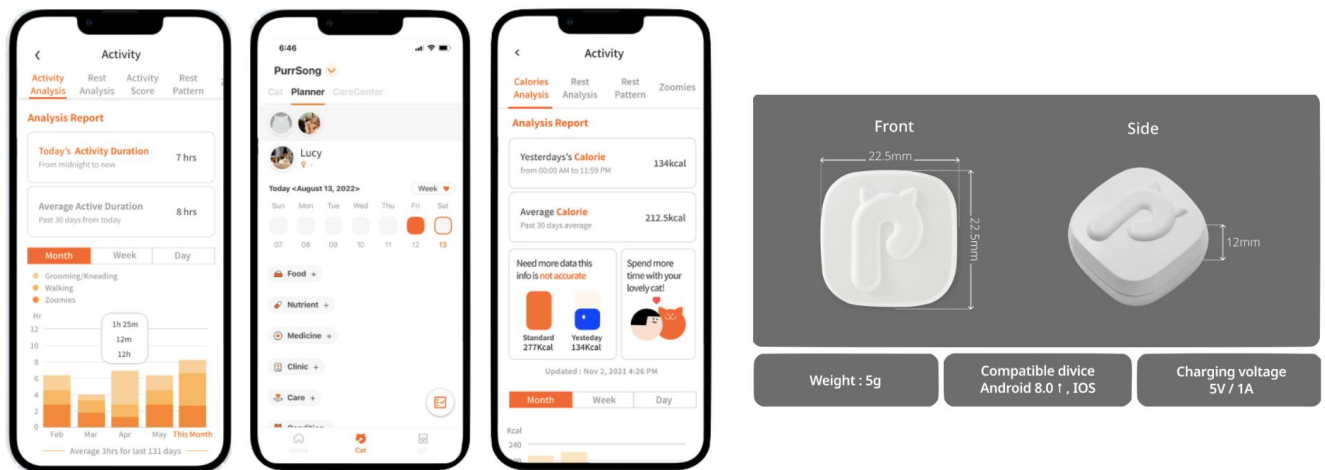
<
Activity
Activity Analysis
Rest Analysis
Activity Score
Rest Pattern

Analysis Report

Today's Activity Duration
From midnight to now
7 hrs

Average Active Duration
Past 30 days from today
8 hrs

Month
Week
Day

Grooming/Kneading
Walking
Zoomies

Hr
12
10
8
6
4
2
0

1h 25m
12m
12h

Feb
Mar
Apr
May
This Month

Average 3hrs for last 131 days

6:46

PurrSong
Cat
Planner
CareCenter

Lucy

Today <August 13, 2022>
Week

| Sun | Mon | Tue | Wed | Thu | Fri | Sat |
|---|---|---|---|---|---|---|
| 07 | 08 | 09 | 10 | 11 | 12 | 13 |

Food +
Nutrient +
Medicine +
Clinic +
Care +
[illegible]

Home
Cat
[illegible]

<
Activity
Calories Analysis
Rest Analysis
Rest Pattern
Zoomies

Analysis Report

Yesterdays's Calorie
from 00:00 AM to 11:59 PM
134kcal

Average Calorie
Past 30 days average
212.5kcal

Need more data this info is not accurate

Standard
277Kcal

Yesteday
134Kcal

Spend more time with your lovely cat!

Updated : Nov 2, 2021 4:26 PM

Month
Week
Day

Kcal
240

Front
22.5mm
22.5mm

Side
12mm

Weight : 5g

Compatible divice
Android 8.0↑, IOS

Charging voltage
5V / 1A